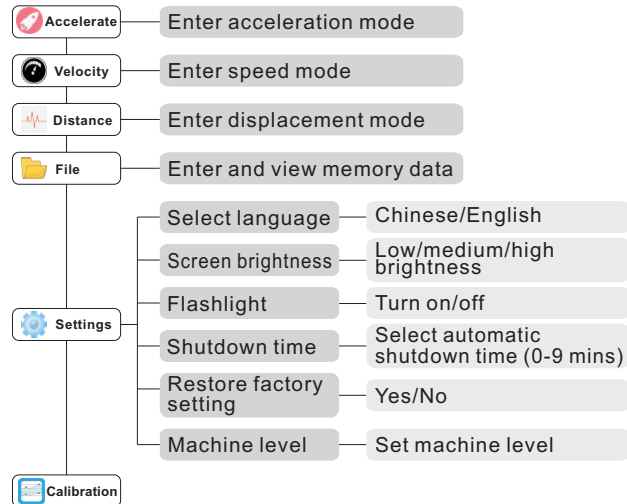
Accelerate
Enter acceleration mode

Velocity
Enter speed mode

Distance
Enter displacement mode

File
Enter and view memory data

Settings
Select language
Chinese/English
Screen brightness
Low/medium/high brightness
Flashlight
Turn on/off
Shutdown time
Select automatic shutdown time (0-9 mins)
Restore factory setting
Yes/No
Machine level
Set machine level

Calibration